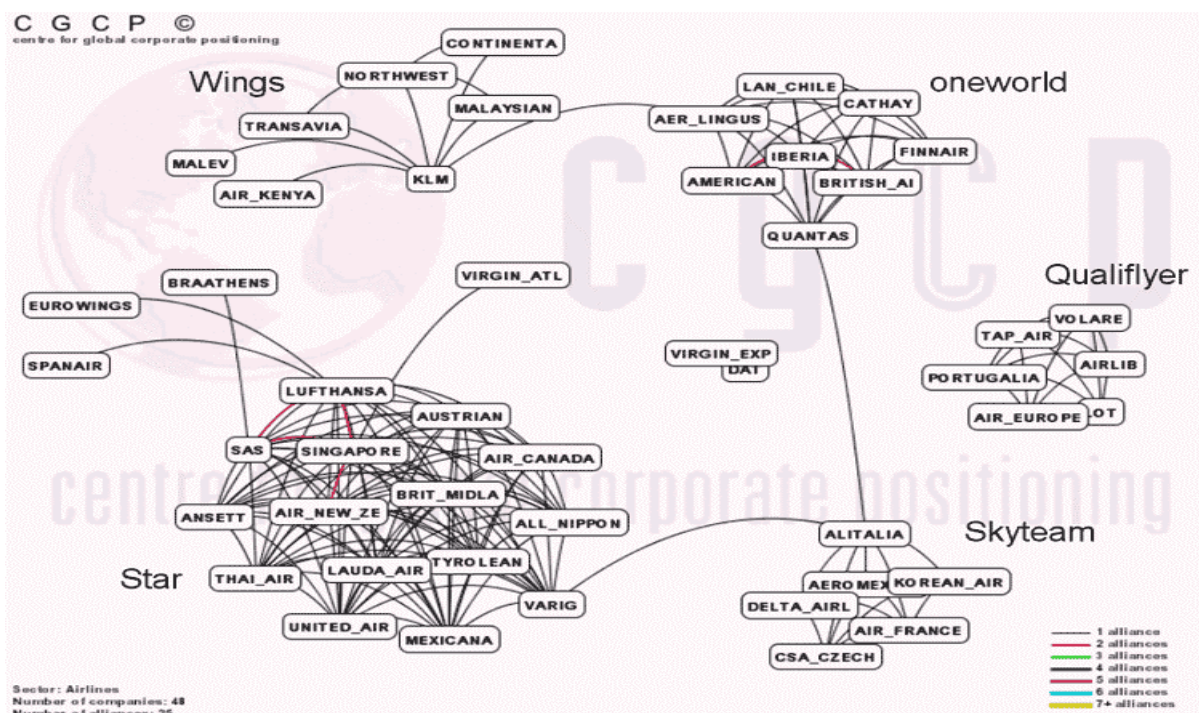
C G C P ©
centre for global corporate positioning

Wings
CONTINENTA
NORTHWEST
MALAYSIAN
TRANSAVIA
MALEV
AIR_KENYA
KLM

oneworld
LAN_CHILE
CATHAY
AER_LINGUS
IBERIA
FINNAIR
AMERICAN
BRITISH_AI
QUANTAS

Qualiflyer
VOLARE
TAP_AIR
AIRLIB
PORTUGALIA
AIR_EUROPE
LOT

VIRGIN_ATL
VIRGIN_EXP
DAT

BRAATHENS
EUROWINGS
SPANAIR

Star
LUFTHANSA
AUSTRIAN
SAS
SINGAPORE
AIR_CANADA
BRIT_MIDLA
ANSETT
AIR_NEW_ZE
ALL_NIPPON
TYROLEAN
THAI_AIR
LAUDA_AIR
VARIG
UNITED_AIR
MEXICANA

Skyteam
ALITALIA
AEROMEX
KOREAN_AIR
DELTA_AIRL
AIR_FRANCE
CSA_CZECH

centre for global corporate positioning

1 alliance
2 alliances
3 alliances
4 alliances
5 alliances
6 alliances
7+ alliances

Sector: Airlines
Number of companies: 48
Number of alliances: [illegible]